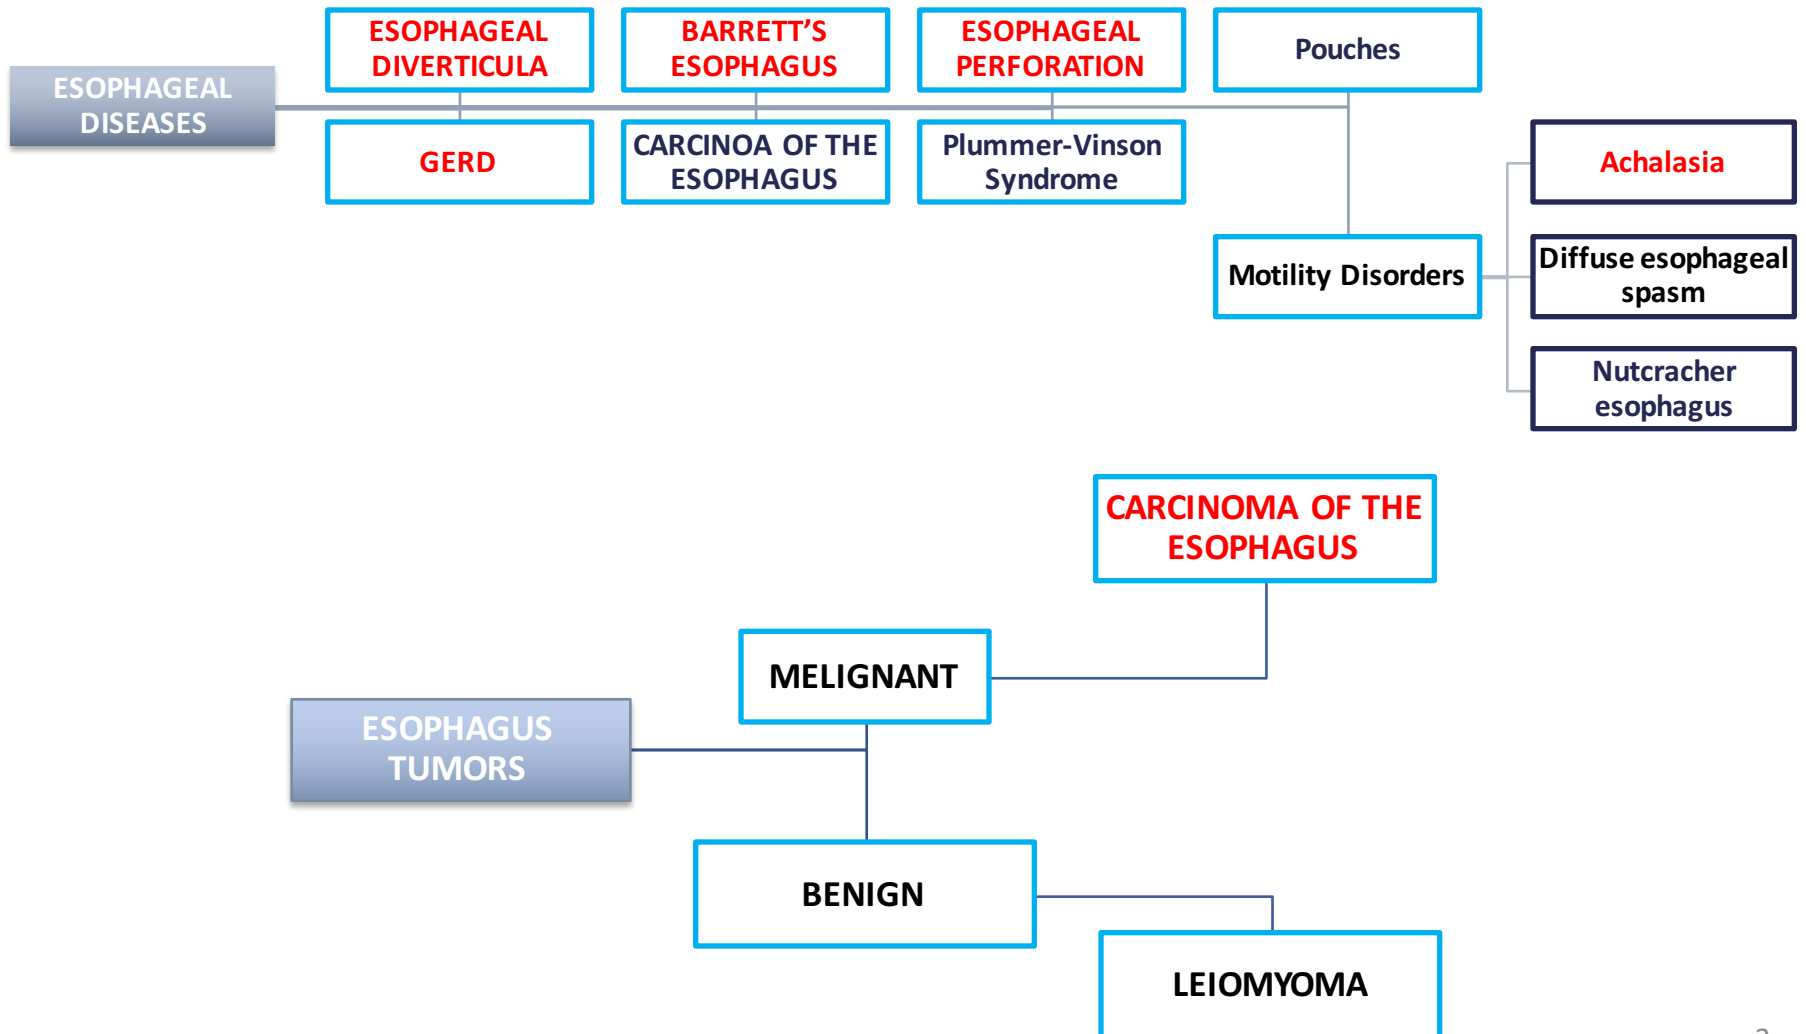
ESOPHAGEAL DISEASES

ESOPHAGEAL DIVERTICULA

BARRETT'S ESOPHAGUS

ESOPHAGEAL PERFORATION

Pouches

GERD

CARCINOA OF THE ESOPHAGUS

Plummer-Vinson Syndrome

Motility Disorders

Achalasia

Diffuse esophageal spasm

Nutcracher esophagus

ESOPHAGUS TUMORS

MELIGNANT

CARCINOMA OF THE ESOPHAGUS

BENIGN

LEIOMYOMA